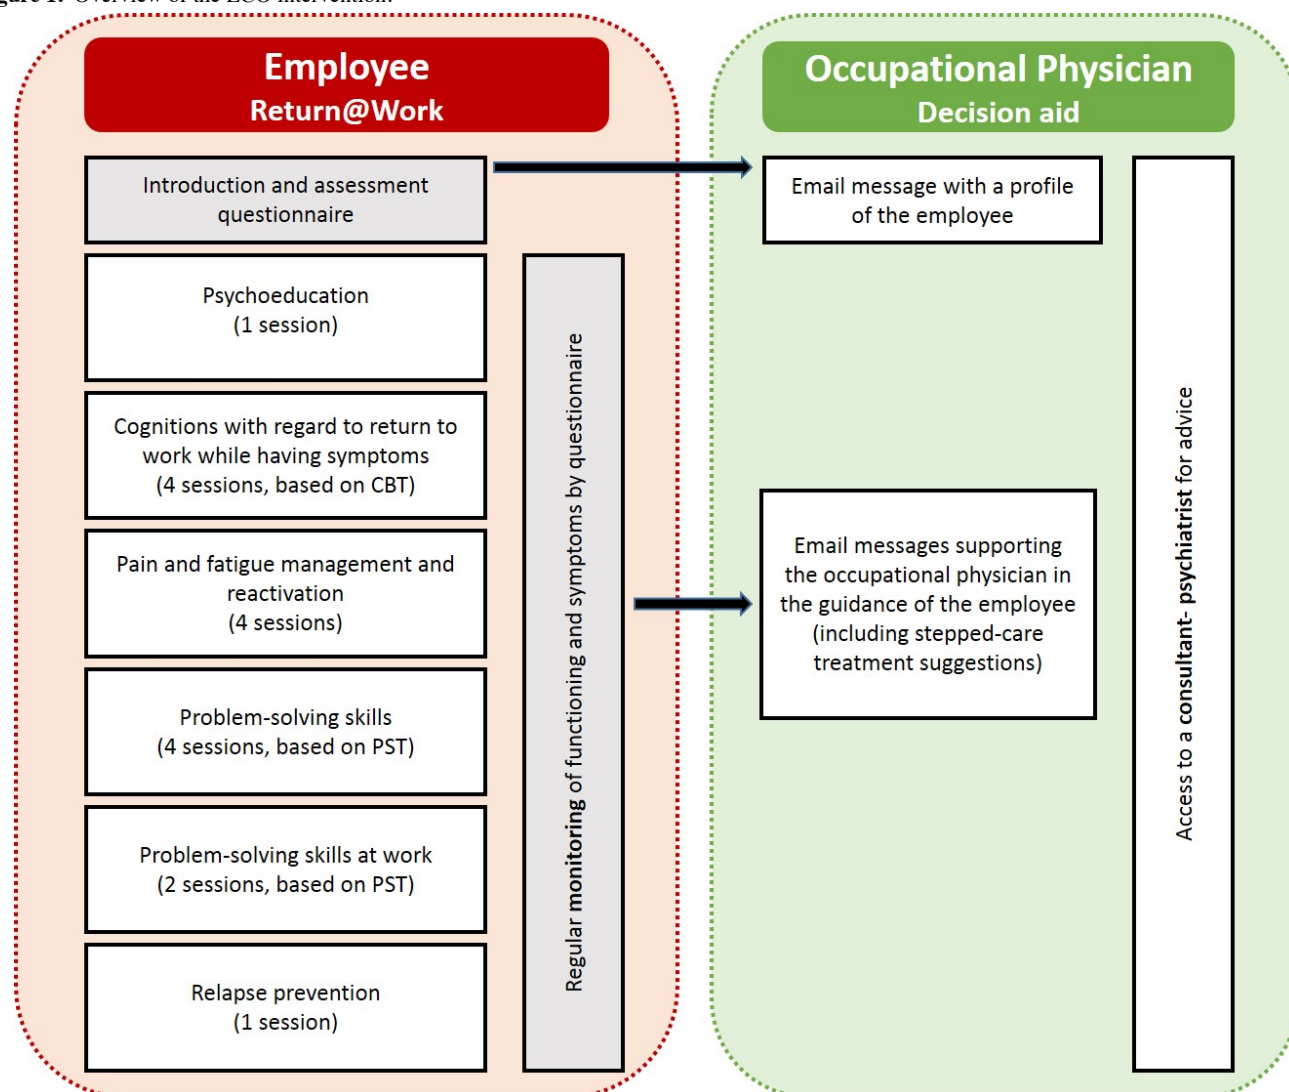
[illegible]

Employee
Return@Work

Introduction and assessment questionnaire

Psychoeducation
(1 session)

Cognitions with regard to return to work while having symptoms
(4 sessions, based on CBT)

Pain and fatigue management and reactivation
(4 sessions)

Problem-solving skills
(4 sessions, based on PST)

Problem-solving skills at work
(2 sessions, based on PST)

Relapse prevention
(1 session)

Regular monitoring of functioning and symptoms by questionnaire

Occupational Physician
Decision aid

Email message with a profile of the employee

Email messages supporting the occupational physician in the guidance of the employee (including stepped-care treatment suggestions)

Access to a consultant- psychiatrist for advice